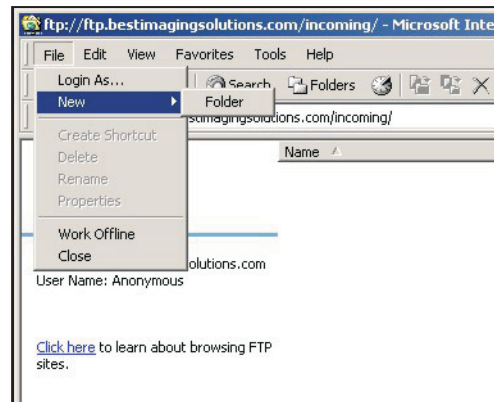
ftp://ftp.bestimagingsolutions.com/incoming/ - Microsoft Inte

File Edit View Favorites Tools Help

Login As...
New
Folder
Search
Folders
stimagingsolutions.com/incoming/
Create Shortcut
Delete
Rename
Properties
Name
Work Offline
Close
olutions.com
User Name: Anonymous

Click here to learn about browsing FTP sites.